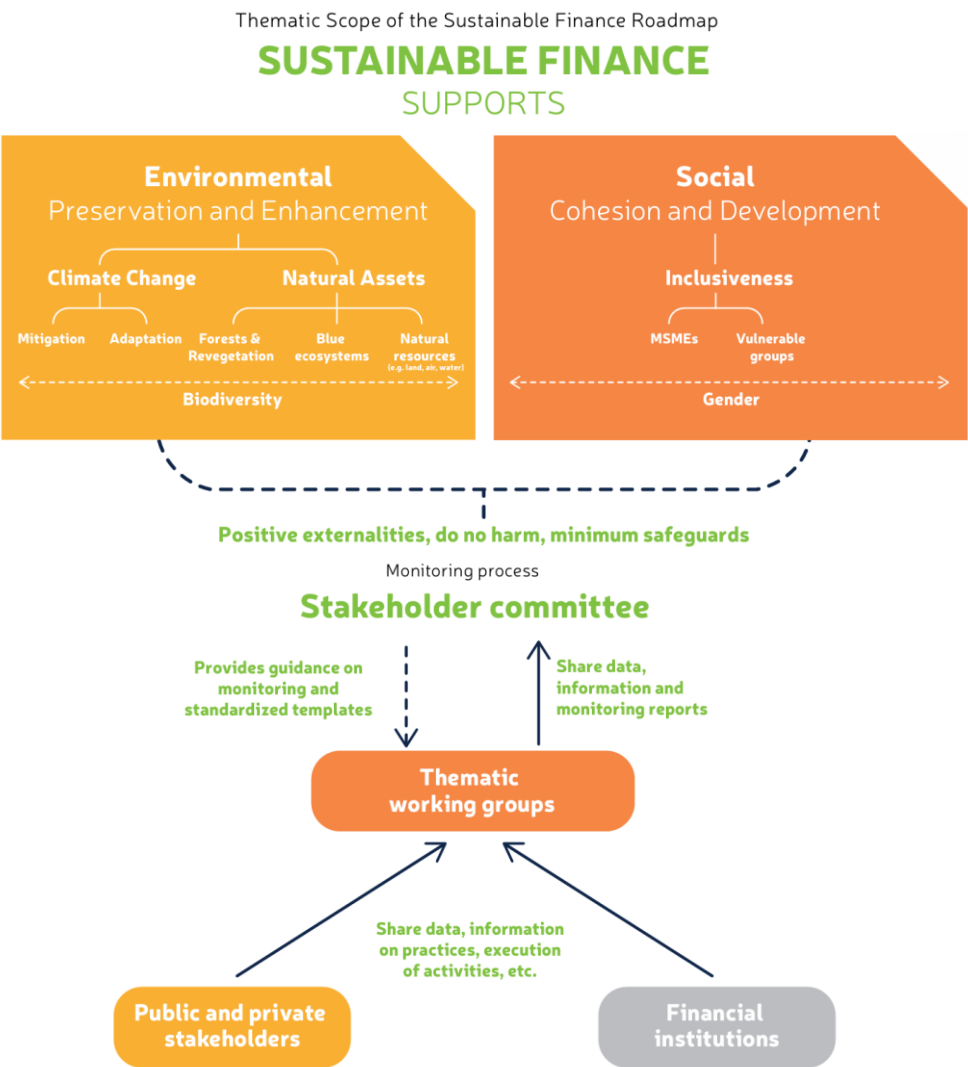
Thematic Scope of the Sustainable Finance Roadmap

SUSTAINABLE FINANCE
SUPPORTS

Environmental
Preservation and Enhancement

Climate Change
Mitigation
Adaptation

Natural Assets
Forests & Revegetation
Blue ecosystems
Natural resources (e.g. land, air, water)

Biodiversity

Social
Cohesion and Development

Inclusiveness
MSMEs
Vulnerable groups

Gender

Positive externalities, do no harm, minimum safeguards

Monitoring process

Stakeholder committee

Provides guidance on monitoring and standardized templates

Share data, information and monitoring reports

Thematic working groups

Share data, information on practices, execution of activities, etc.

Public and private stakeholders

Financial institutions